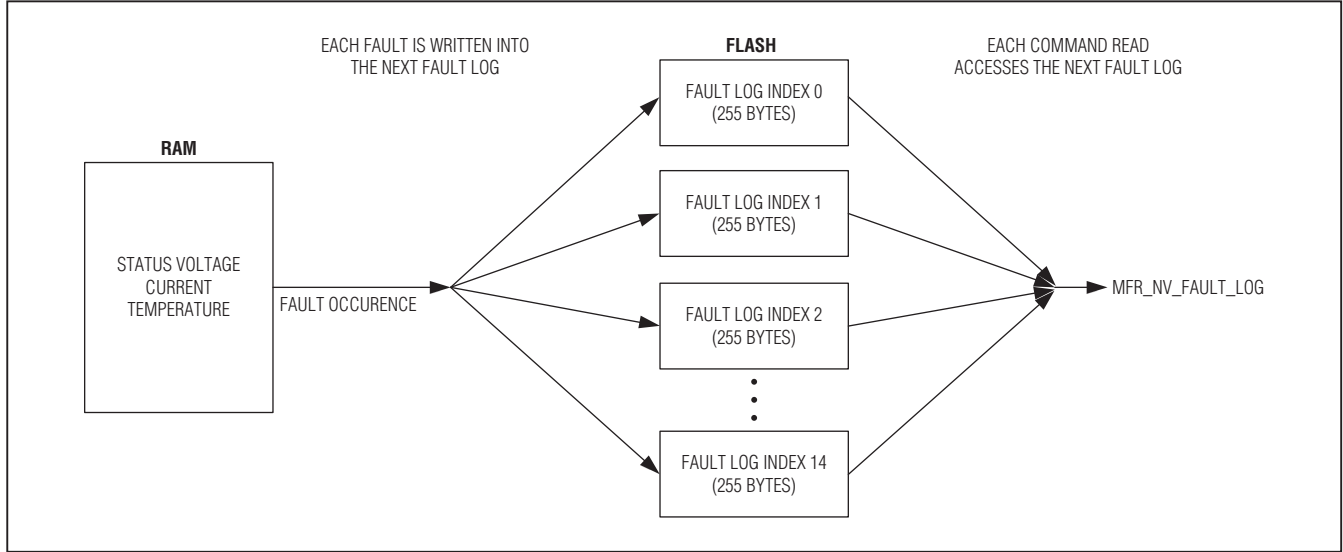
EACH FAULT IS WRITTEN INTO THE NEXT FAULT LOG

FLASH

EACH COMMAND READ ACCESSES THE NEXT FAULT LOG

RAM

STATUS VOLTAGE
CURRENT
TEMPERATURE

FAULT OCCURENCE

FAULT LOG INDEX 0
(255 BYTES)

FAULT LOG INDEX 1
(255 BYTES)

FAULT LOG INDEX 2
(255 BYTES)

FAULT LOG INDEX 14
(255 BYTES)

MFR_NV_FAULT_LOG